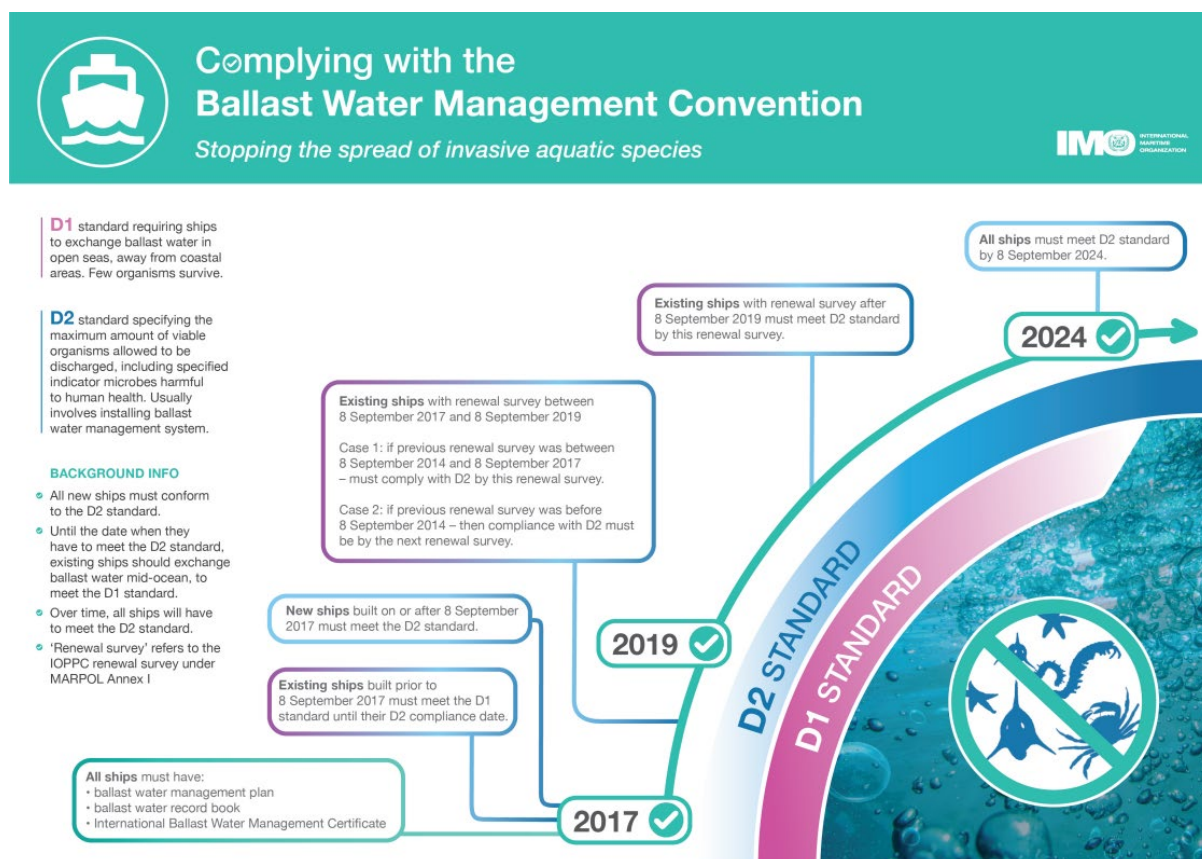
Complying with the
Ballast Water Management Convention
Stopping the spread of invasive aquatic species

IMO INTERNATIONAL MARITIME ORGANIZATION

D1 standard requiring ships to exchange ballast water in open seas, away from coastal areas. Few organisms survive.

D2 standard specifying the maximum amount of viable organisms allowed to be discharged, including specified indicator microbes harmful to human health. Usually involves installing ballast water management system.

BACKGROUND INFO
- All new ships must conform to the D2 standard.
- Until the date when they have to meet the D2 standard, existing ships should exchange ballast water mid-ocean, to meet the D1 standard.
- Over time, all ships will have to meet the D2 standard.
- 'Renewal survey' refers to the IOPPC renewal survey under MARPOL Annex I

All ships must meet D2 standard by 8 September 2024.

Existing ships with renewal survey after 8 September 2019 must meet D2 standard by this renewal survey.

2024

Existing ships with renewal survey between 8 September 2017 and 8 September 2019

Case 1: if previous renewal survey was between 8 September 2014 and 8 September 2017 – must comply with D2 by this renewal survey.

Case 2: if previous renewal survey was before 8 September 2014 – then compliance with D2 must be by the next renewal survey.

New ships built on or after 8 September 2017 must meet the D2 standard.

2019

D2 STANDARD

D1 STANDARD

Existing ships built prior to 8 September 2017 must meet the D1 standard until their D2 compliance date.

All ships must have:
• ballast water management plan
• ballast water record book
• International Ballast Water Management Certificate

2017